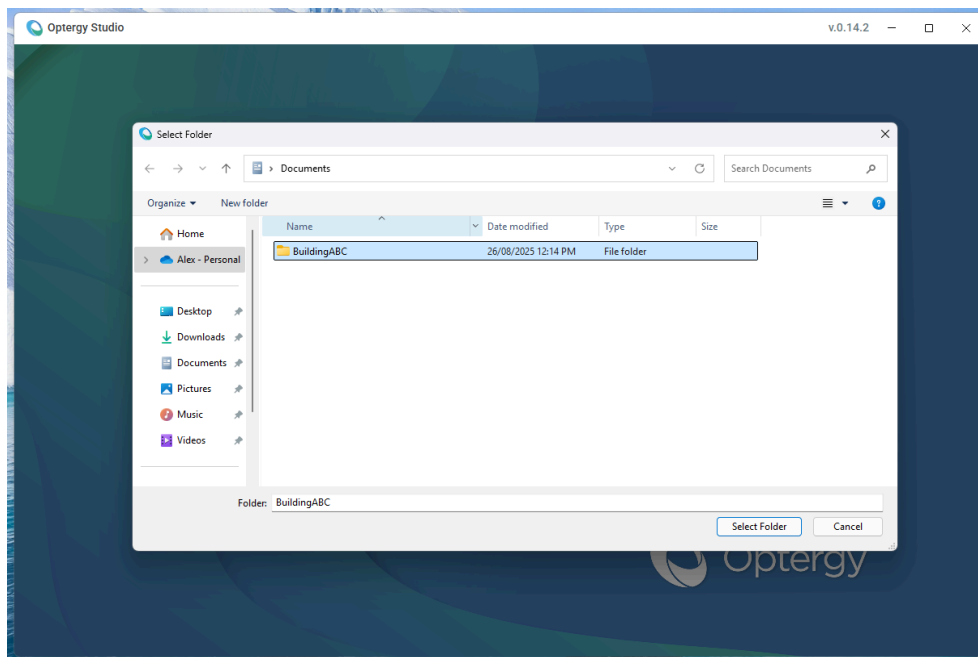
Optergy Studio

v.0.14.2

Select Folder

> Documents

Search Documents

Organize ▾

New folder

Home

Alex - Personal

Desktop

Downloads

Documents

Pictures

Music

Videos

| Name | Date modified | Type | Size |
|---|---|---|---|
| BuildingABC | 26/08/2025 12:14 PM | File folder | |

Folder: BuildingABC

Select Folder

Cancel

Optergy